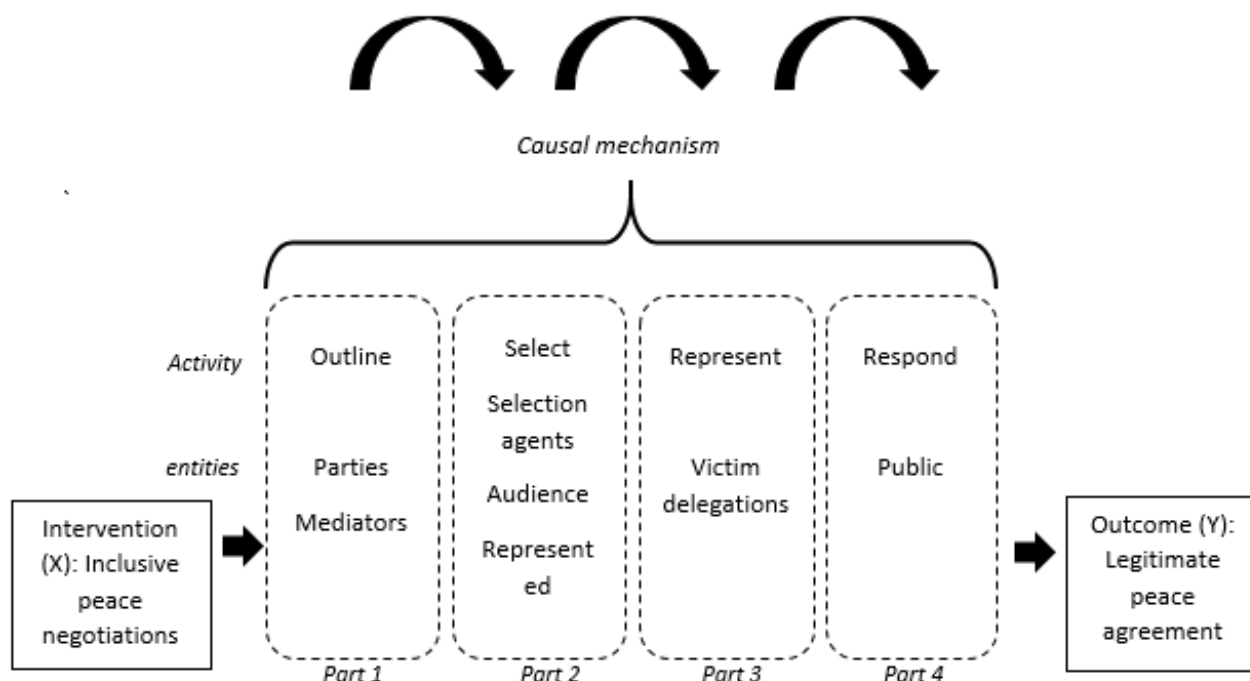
Causal mechanism

Activity

entities

Intervention (X): Inclusive peace negotiations

Outline

Parties

Mediators

Part 1

Select

Selection agents

Audience

Represent ed

Part 2

Represent

Victim delegations

Part 3

Respond

Public

Part 4

Outcome (Y): Legitimate peace agreement